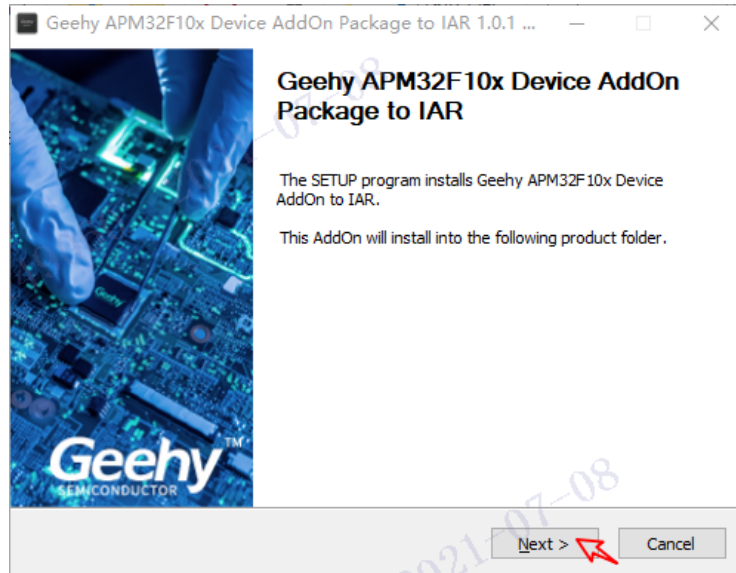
Geehy APM32F10x Device AddOn Package to IAR 1.0.1 ...

Geehy APM32F10x Device AddOn Package to IAR

The SETUP program installs Geehy APM32F10x Device AddOn to IAR.

This AddOn will install into the following product folder.

Geehy
Geehy™
SEMICONDUCTOR

2021-07-08

Next >
Cancel